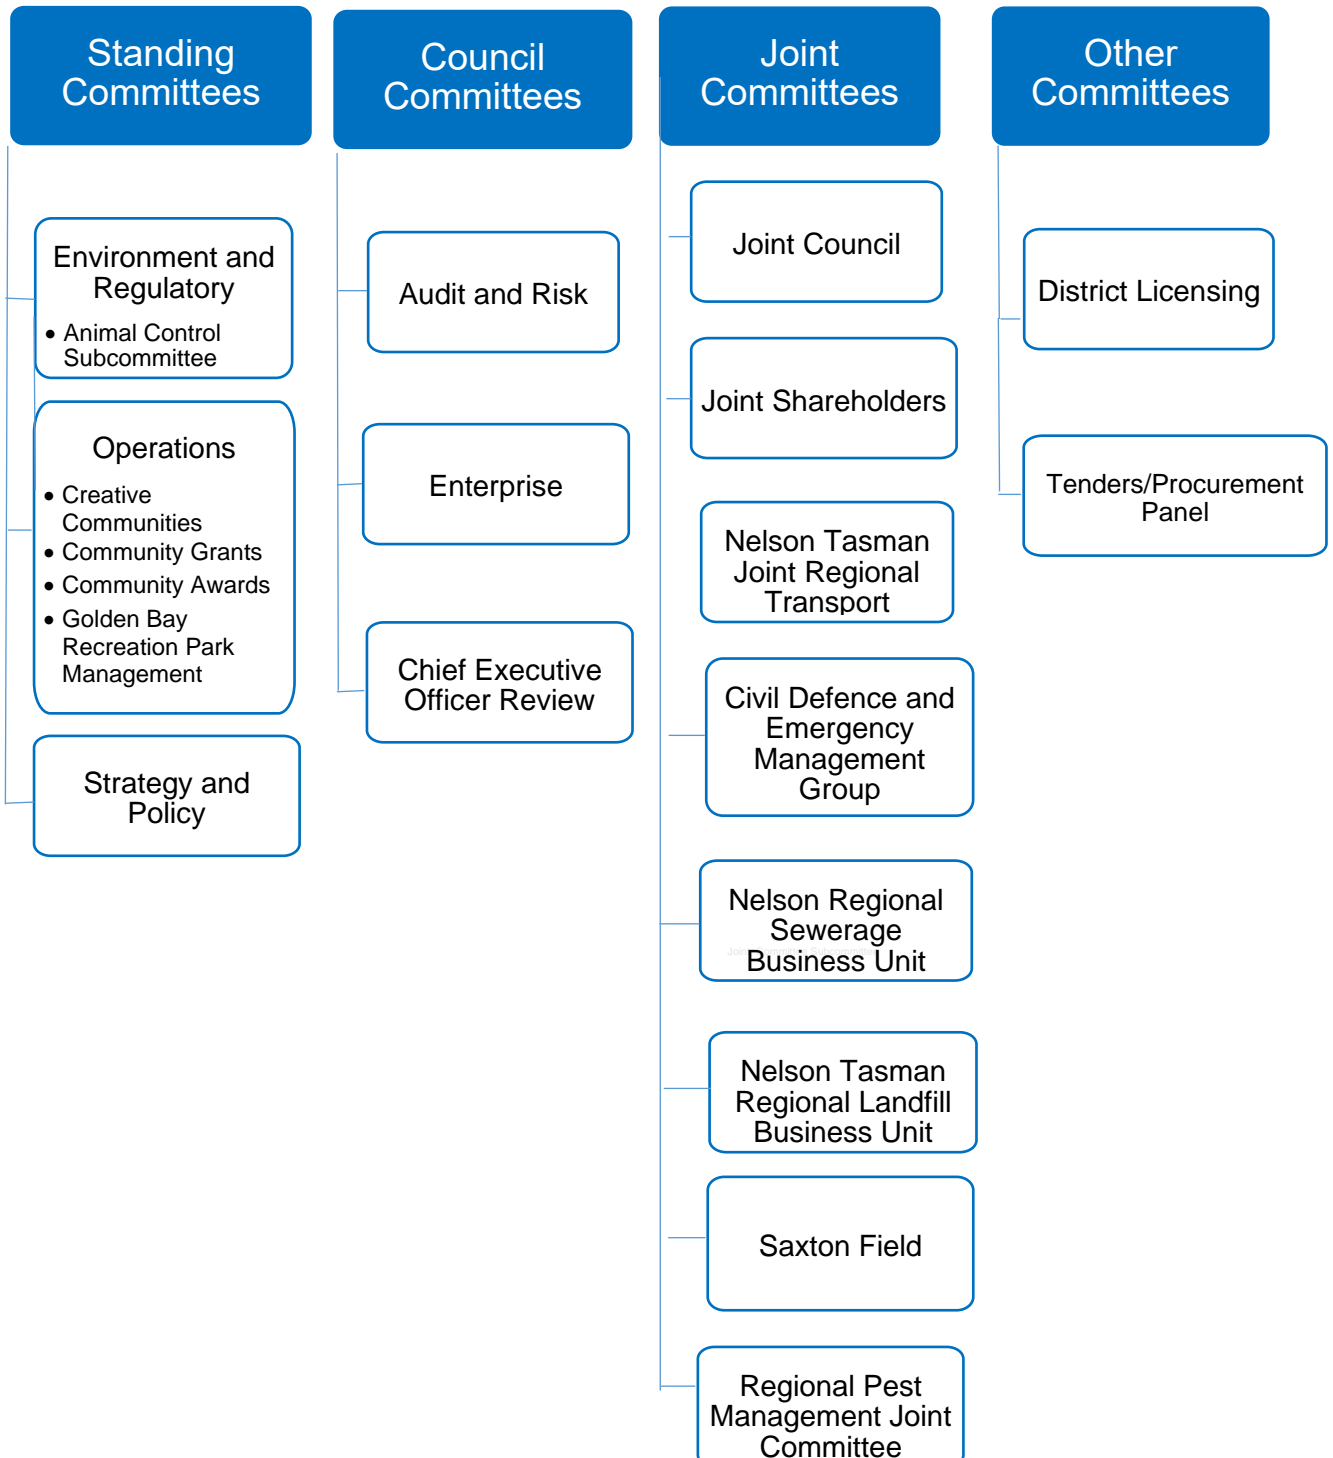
Standing Committees

Environment and Regulatory
• Animal Control Subcommittee

Operations
• Creative Communities
• Community Grants
• Community Awards
• Golden Bay Recreation Park Management

Strategy and Policy

Council Committees

Audit and Risk

Enterprise

Chief Executive Officer Review

Joint Committees

Joint Council

Joint Shareholders

Nelson Tasman Joint Regional Transport

Civil Defence and Emergency Management Group

Nelson Regional Sewerage Business Unit

Nelson Tasman Regional Landfill Business Unit

Saxton Field

Regional Pest Management Joint Committee

Other Committees

District Licensing

Tenders/Procurement Panel